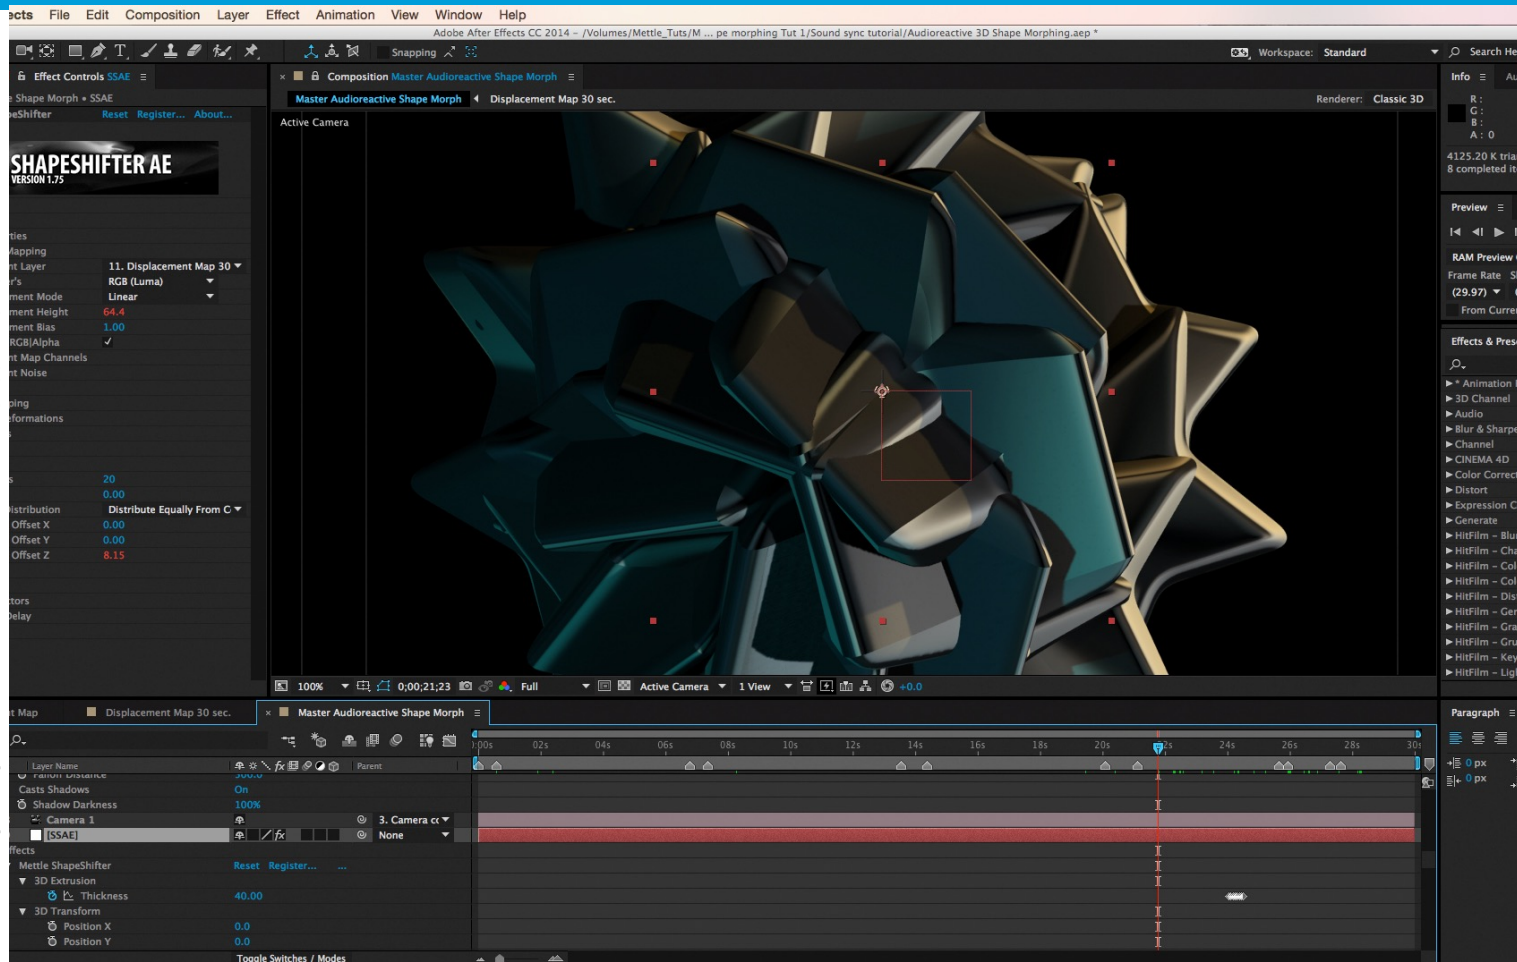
ects File Edit Composition Layer Effect Animation View Window Help

Adobe After Effects CC 2014 - /Volumes/Mettle_Tuts/M ... pe morphing Tut 1/Sound sync tutorial/Audioreactive 3D Shape Morphing.aep *

Snapping

Workspace: Standard

Search He

Effect Controls SSAE

Shape Morph • SSAE

eShifter Reset Register... About...

SHAPESHIFTER AE
VERSION 1.75

ties
Mapping
nt Layer 11. Displacement Map 30
r's RGB (Luma)
ment Mode Linear
ment Height 64.4
ment Bias 1.00
RGB|Alpha ✓
nt Map Channels
nt Noise

ping
eformations

20
0.00
istribution Distribute Equally From C
Offset X 0.00
Offset Y 0.00
Offset Z 8.15

tors
Delay

Composition Master Audioreactive Shape Morph

Master Audioreactive Shape Morph Displacement Map 30 sec.

Renderer: Classic 3D

Active Camera

100% 0;00;21;23 Full Active Camera 1 View +0.0

Info

R :
G :
B :
A : 0

4125.20 K tria
8 completed it

Preview

RAM Preview
Frame Rate
(29.97)
From Curre

Effects & Pres

▸ * Animation
▸ 3D Channel
▸ Audio
▸ Blur & Sharpe
▸ Channel
▸ CINEMA 4D
▸ Color Correc
▸ Distort
▸ Expression C
▸ Generate
▸ HitFilm - Blu
▸ HitFilm - Cha
▸ HitFilm - Col
▸ HitFilm - Col
▸ HitFilm - Dis
▸ HitFilm - Ger
▸ HitFilm - Gra
▸ HitFilm - Gru
▸ HitFilm - Key
▸ HitFilm - Lig

t Map Displacement Map 30 sec. Master Audioreactive Shape Morph

Layer Name Parent

0s 02s 04s 06s 08s 10s 12s 14s 16s 18s 20s 22s 24s 26s 28s 30s

Casts Shadows On
Shadow Darkness 100%
Camera 1 3. Camera
[SSAE] None
ffects
Mettle ShapeShifter Reset Register...
3D Extrusion
Thickness 40.00
3D Transform
Position X 0.0
Position Y 0.0

Toggle Switches / Modes

Paragraph

0 px
0 px